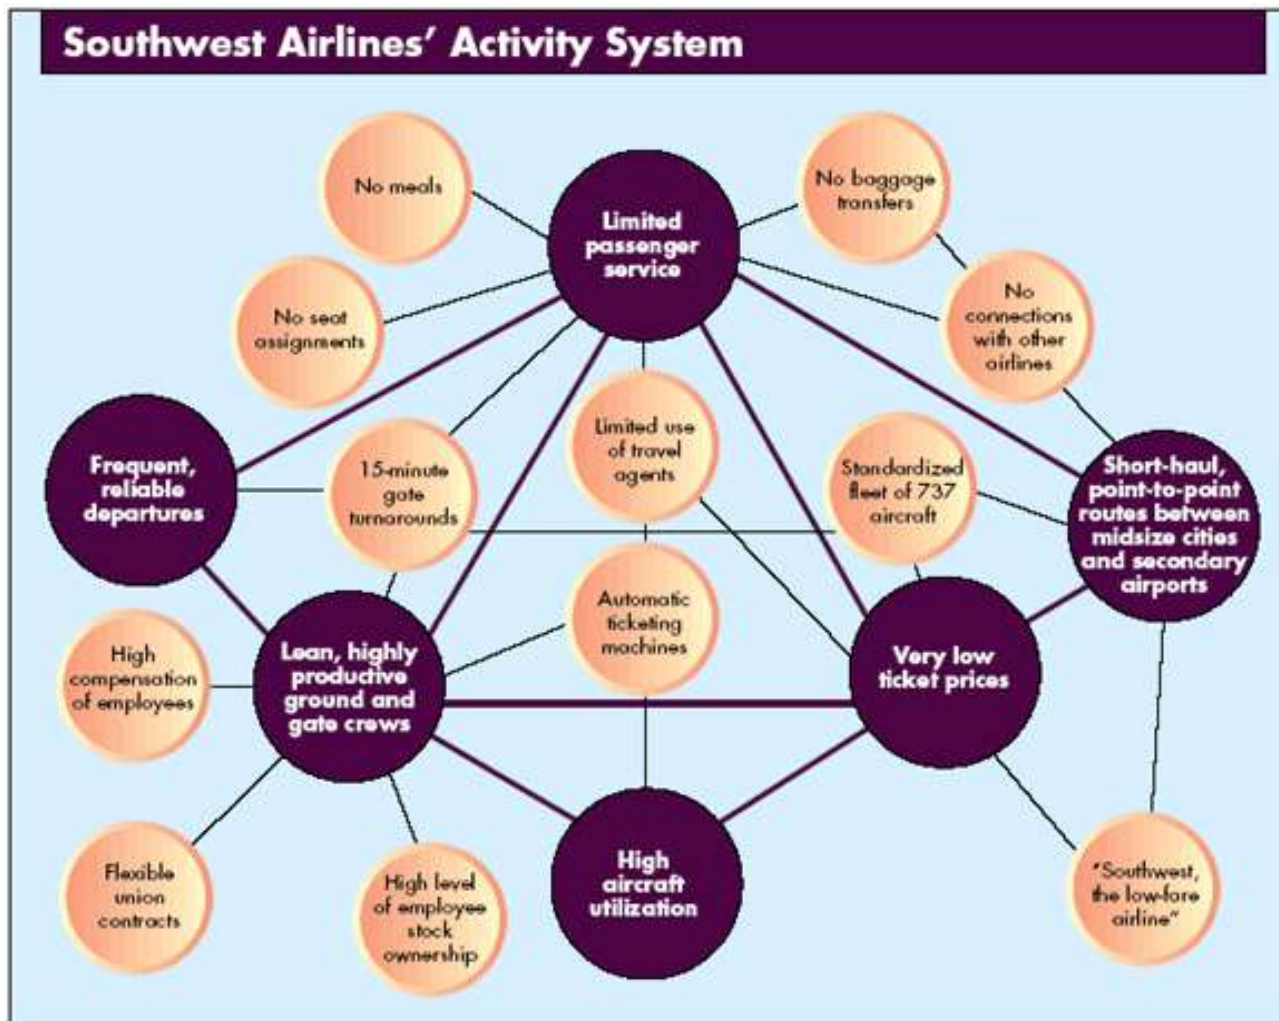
Southwest Airlines' Activity System

No meals

Limited passenger service

No baggage transfers

No seat assignments

No connections with other airlines

Frequent, reliable departures

15-minute gate turnarounds

Limited use of travel agents

Standardized fleet of 737 aircraft

Short-haul, point-to-point routes between midsize cities and secondary airports

Automatic ticketing machines

High compensation of employees

Lean, highly productive ground and gate crews

Very low ticket prices

Flexible union contracts

High level of employee stock ownership

High aircraft utilization

"Southwest, the low-fare airline"